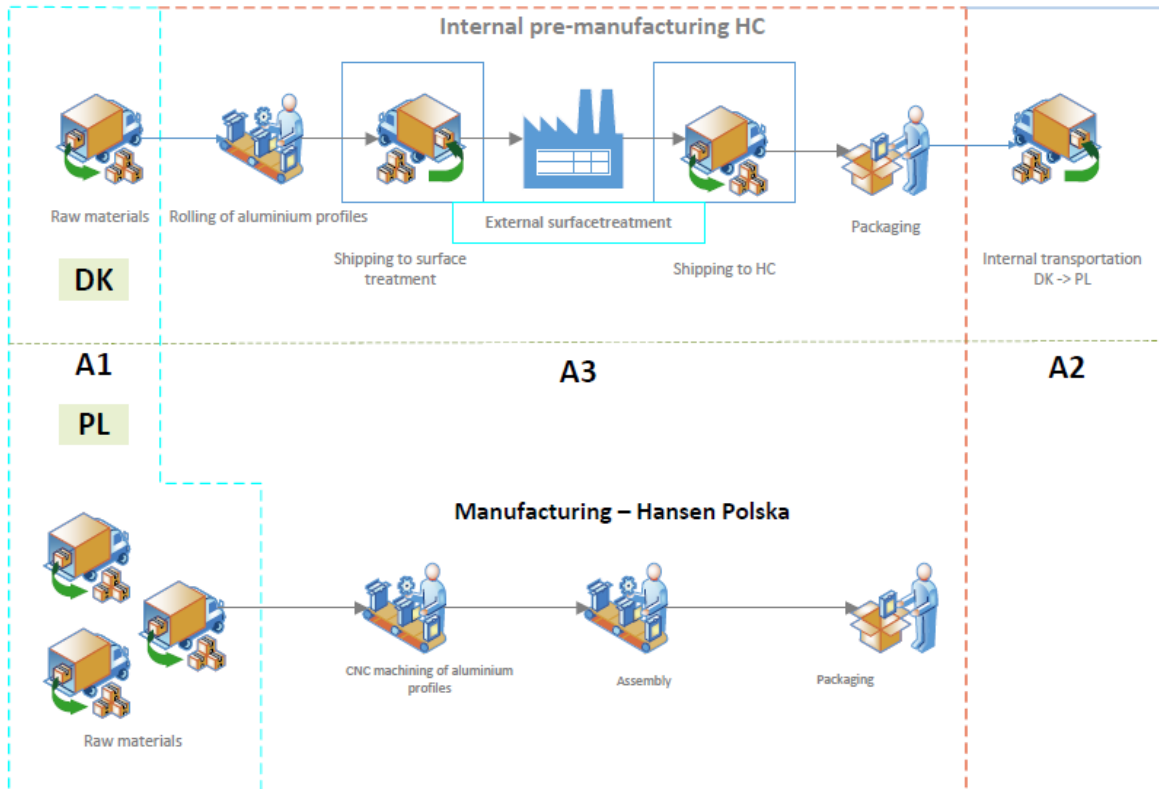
Internal pre-manufacturing HC

Raw materials

Rolling of aluminium profiles

Shipping to surface treatment

External surfacetreatment

Shipping to HC

Packaging

Internal transportation DK -> PL

DK

A1

A3

A2

PL

Manufacturing – Hansen Polska

Raw materials

CNC machining of aluminium profiles

Assembly

Packaging